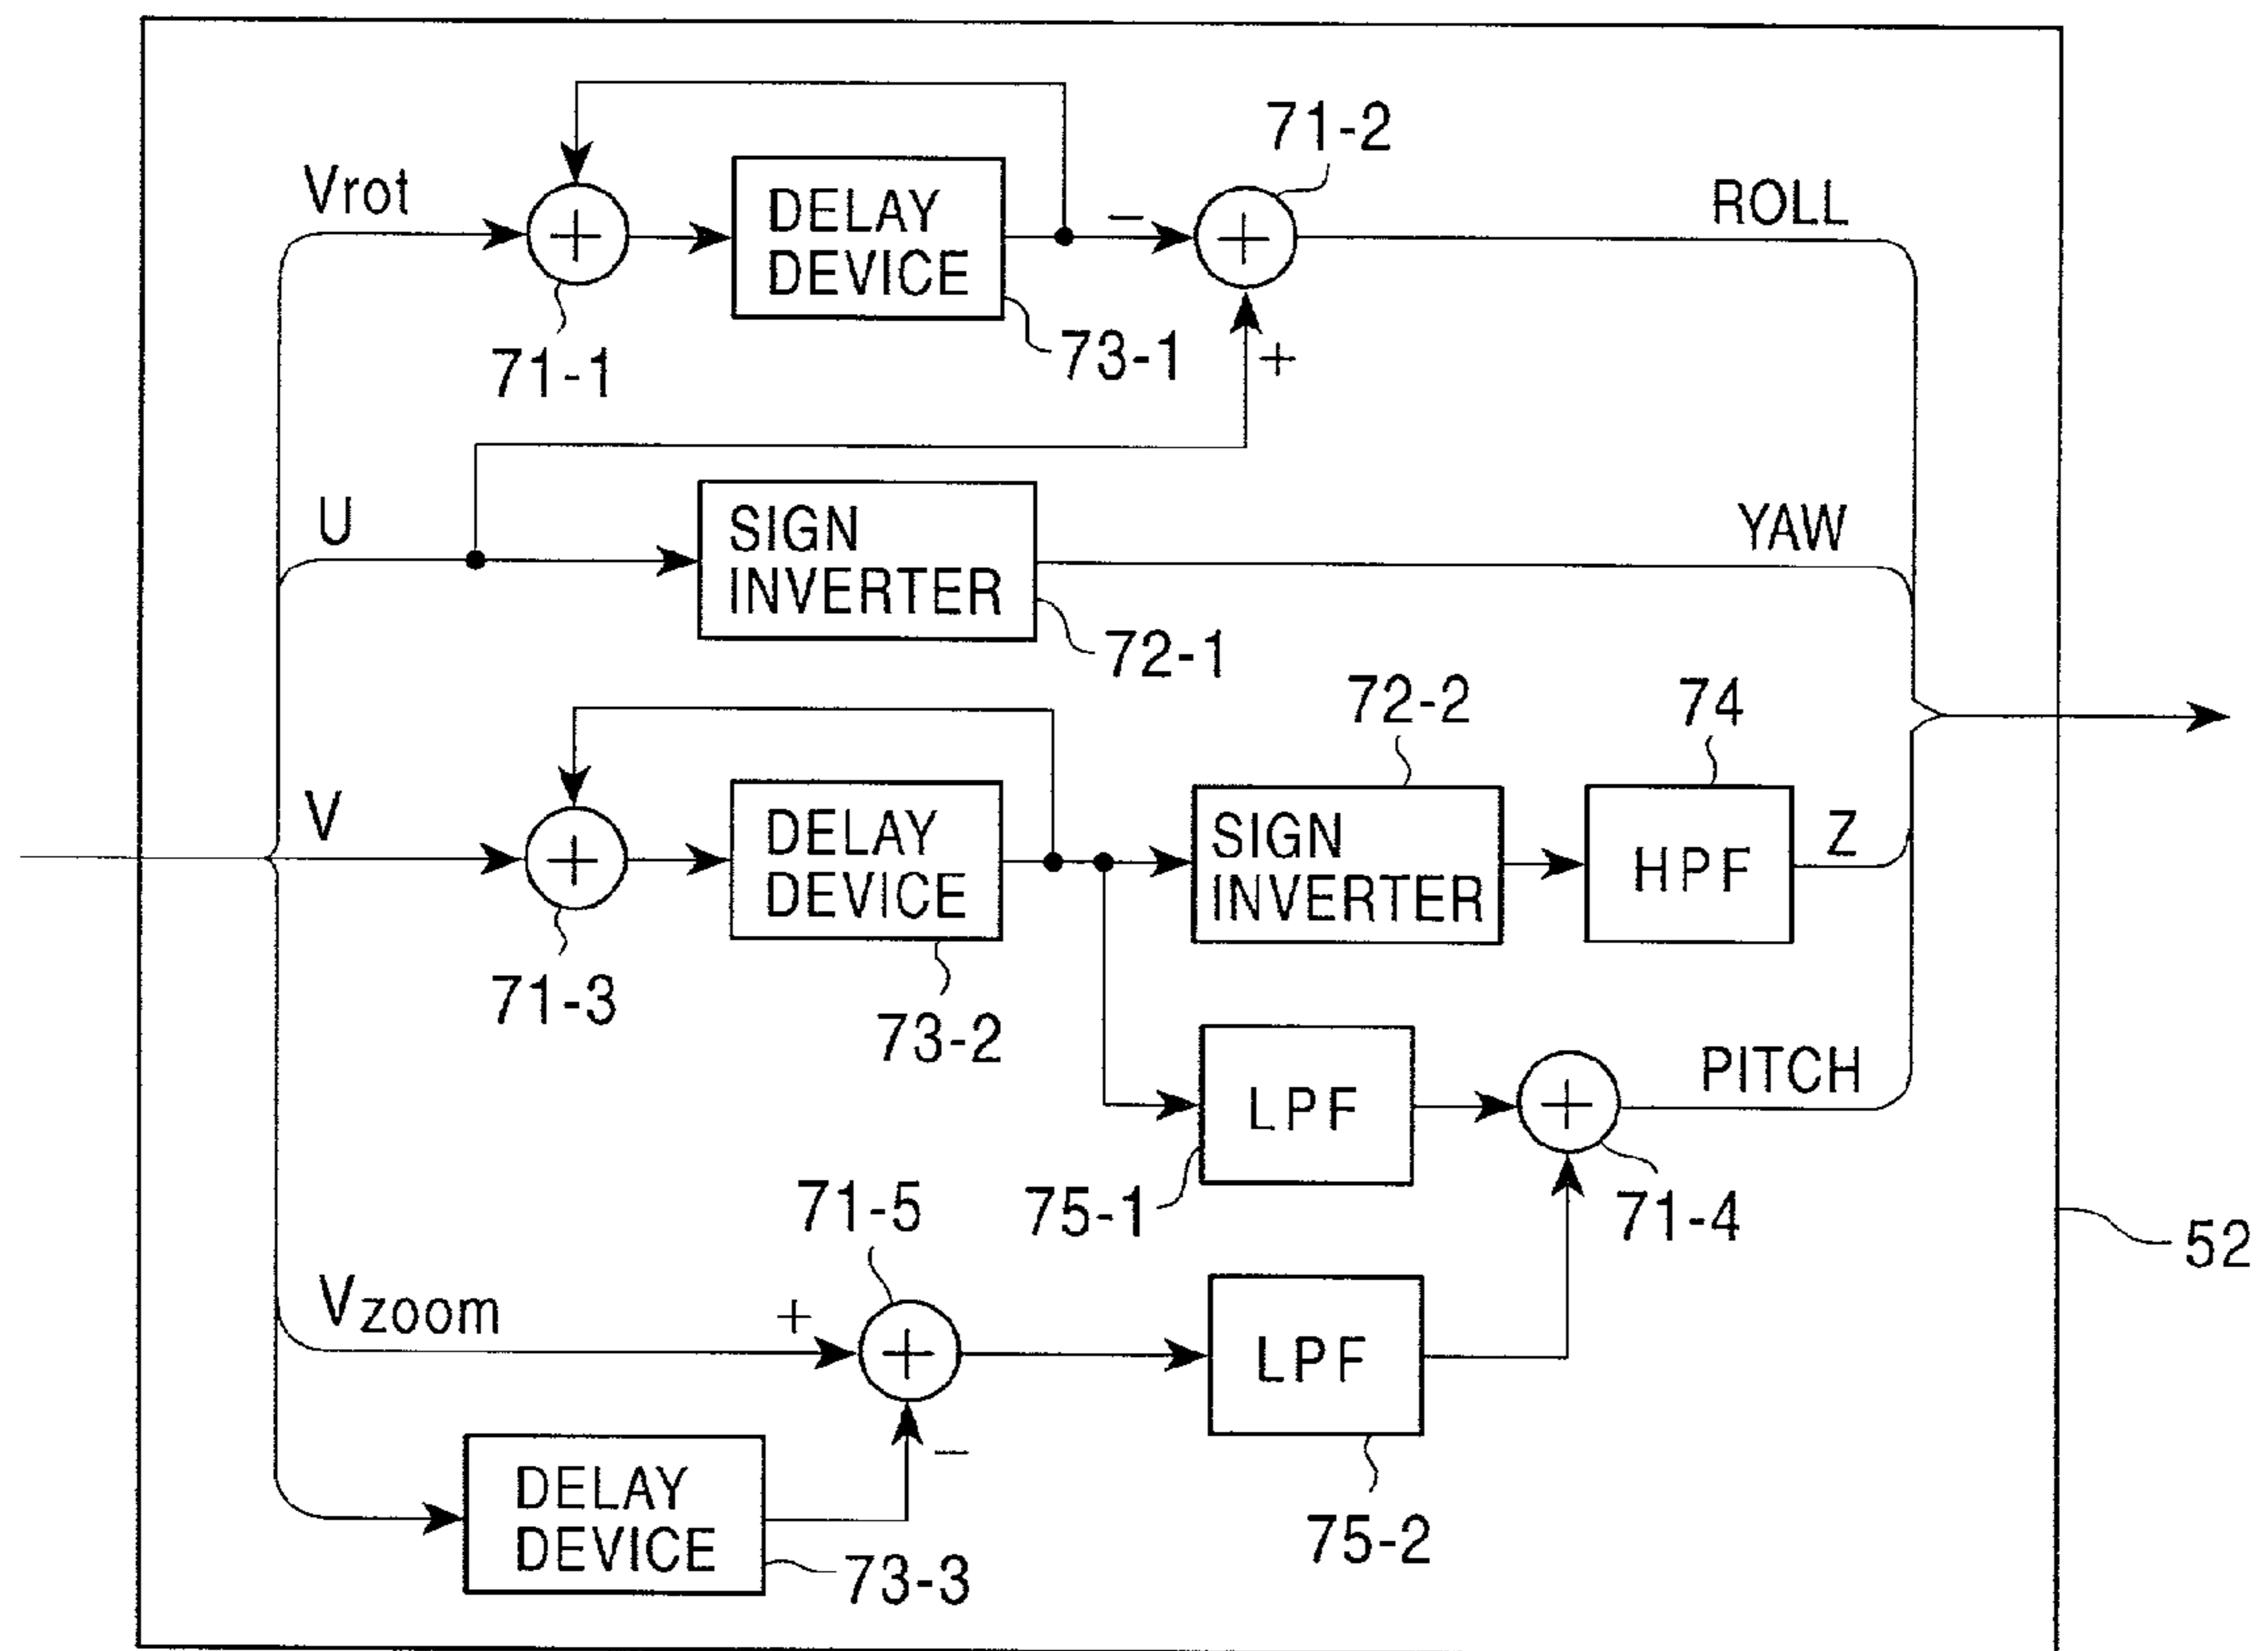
71-2

Vrot

DELAY DEVICE

ROLL

−

71-1

73-1

+

U

SIGN INVERTER

YAW

72-1

72-2

74

V

DELAY DEVICE

SIGN INVERTER

HPF

Z

71-3

73-2

LPF

PITCH

71-5

75-1

71-4

52

Vzoom

+

LPF

DELAY DEVICE

−

75-2

73-3